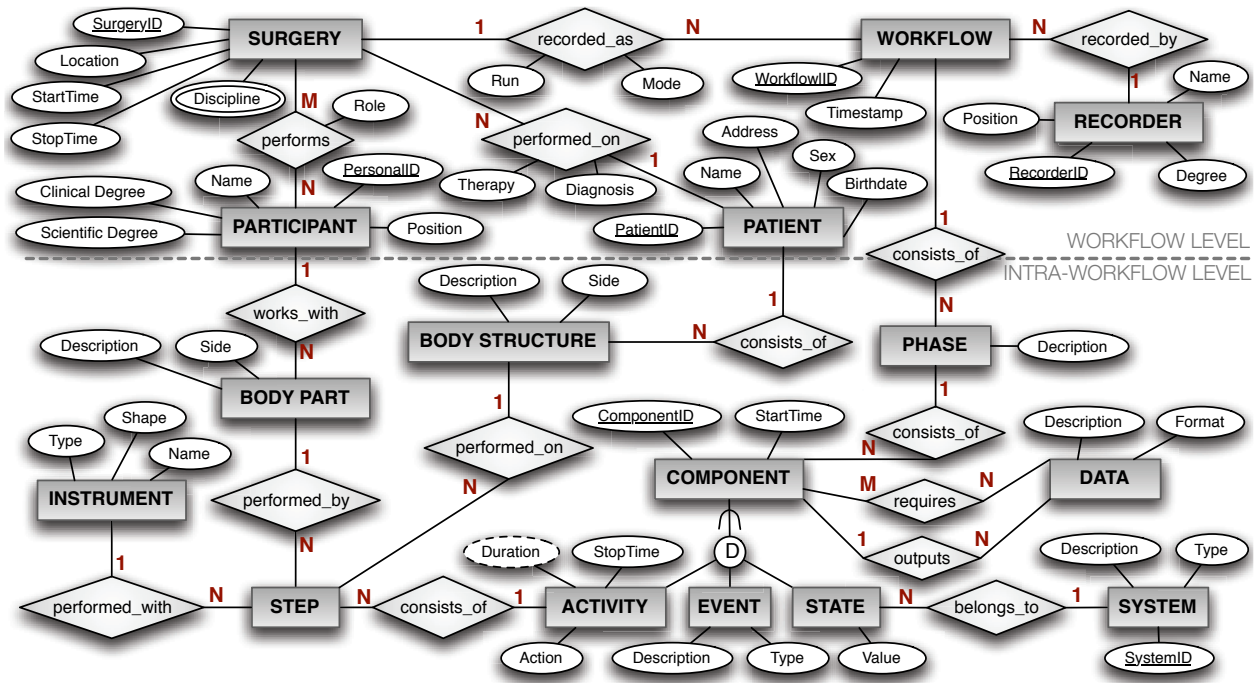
SurgeryID
Location
StartTime
StopTime
Discipline
SURGERY
1
recorded_as
N
WORKFLOW
N
recorded_by
1
Run
Mode
WorkflowID
Timestamp
Name
Position
RECORDER
RecorderID
Degree
M
Role
performs
N
performed_on
1
Address
Sex
Name
Birthdate
Therapy
Diagnosis
N
Clinical Degree
Name
PersonalID
Scientific Degree
PARTICIPANT
Position
PatientID
PATIENT
1
consists_of
WORKFLOW LEVEL
INTRA-WORKFLOW LEVEL
1
works_with
N
Description
Side
BODY STRUCTURE
1
N
consists_of
N
PHASE
Decription
Description
Side
BODY PART
1
Type
Shape
Name
INSTRUMENT
1
performed_by
N
1
performed_on
N
ComponentID
StartTime
1
consists_of
N
Description
Format
COMPONENT
M
requires
N
DATA
1
outputs
N
D
1
performed_with
N
STEP
N
consists_of
1
Duration
StopTime
ACTIVITY
EVENT
STATE
N
belongs_to
1
SYSTEM
Description
Type
Action
Description
Type
Value
SystemID